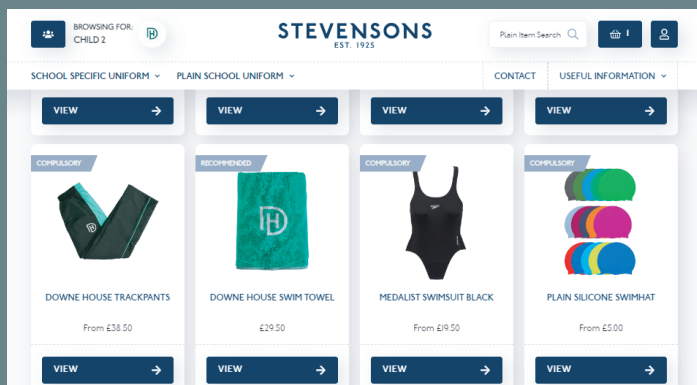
BROWSING FOR:
CHILD 2

STEVENSONS
EST. 1925

Plain Item Search

1

SCHOOL SPECIFIC UNIFORM
PLAIN SCHOOL UNIFORM
CONTACT
USEFUL INFORMATION

VIEW
VIEW
VIEW
VIEW

COMPULSORY
DOWNE HOUSE TRACKPANTS
From £38.50
VIEW

RECOMMENDED
DOWNE HOUSE SWIM TOWEL
£29.50
VIEW

COMPULSORY
MEDALIST SWIMSUIT BLACK
From £19.50
VIEW

COMPULSORY
PLAIN SILICONE SWIMHAT
From £5.00
VIEW